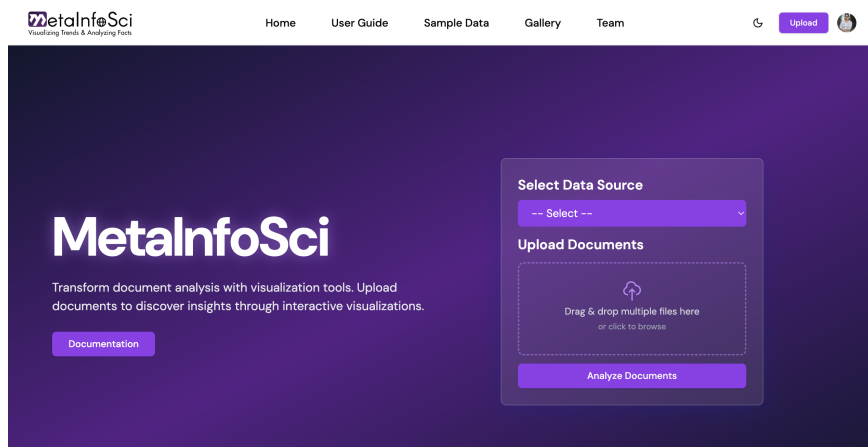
MetaInfoSci
Visualizing Trends & Analyzing Facts

Home
User Guide
Sample Data
Gallery
Team

Upload

MetaInfoSci

Transform document analysis with visualization tools. Upload documents to discover insights through interactive visualizations.

Documentation

Select Data Source

-- Select --

Upload Documents

Drag & drop multiple files here
or click to browse

Analyze Documents